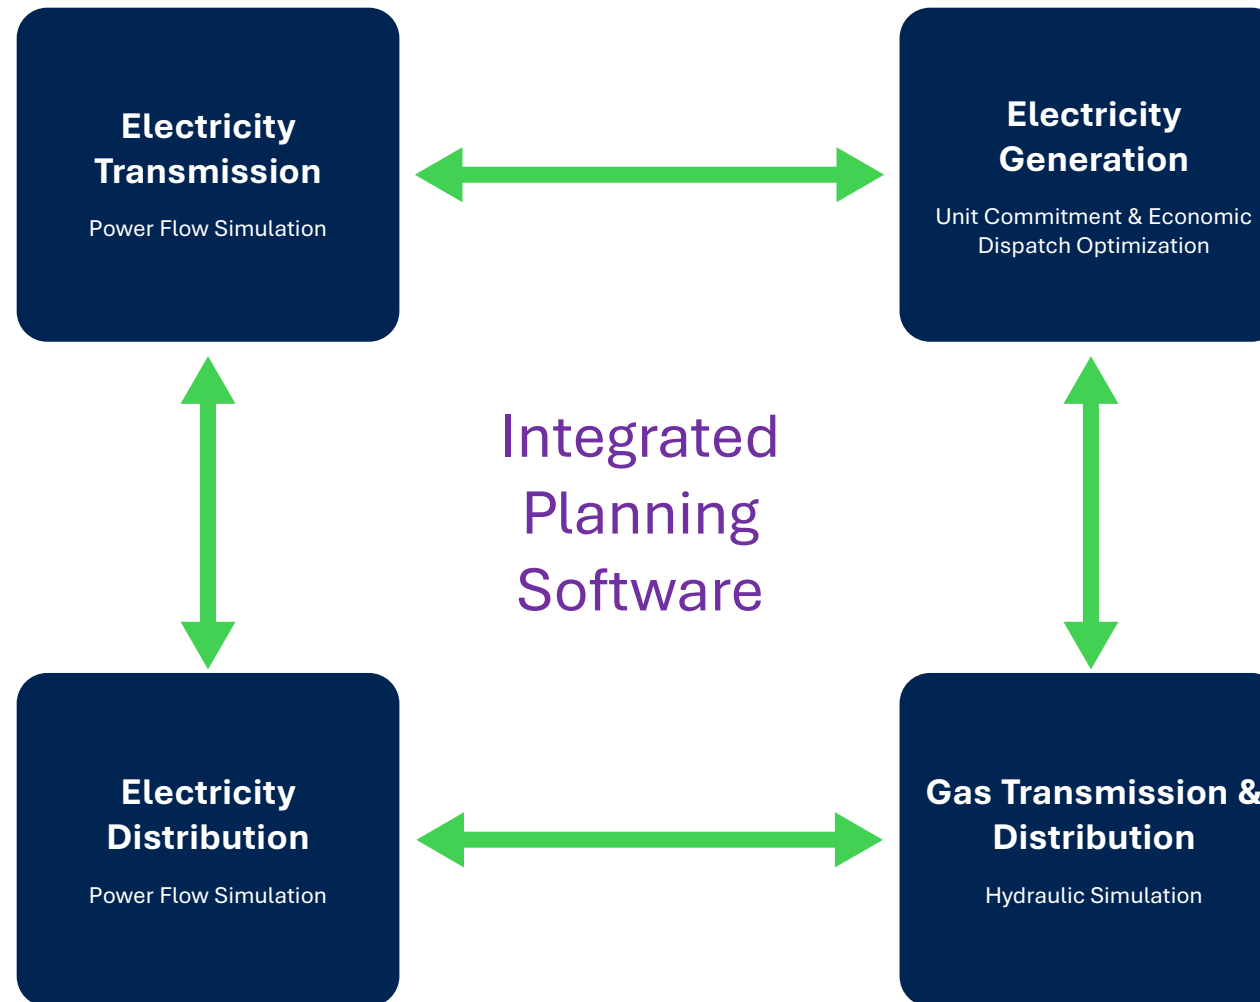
Electricity Transmission

Power Flow Simulation

Electricity Generation

Unit Commitment & Economic Dispatch Optimization

Integrated Planning Software

Electricity Distribution

Power Flow Simulation

Gas Transmission & Distribution

Hydraulic Simulation